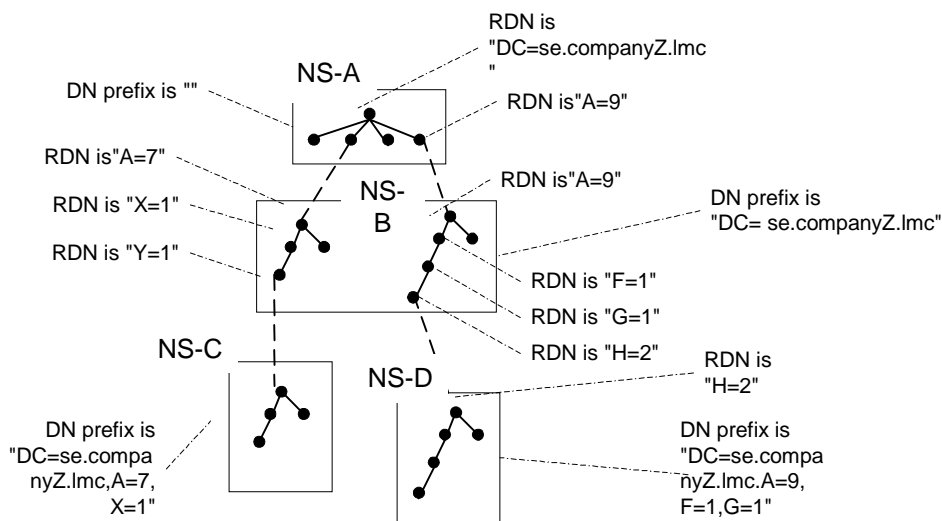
RDN is "DC=se.companyZ.lmc "

NS-A

DN prefix is ""

RDN is"A=9"

RDN is"A=7"

NS-B

RDN is"A=9"

DN prefix is "DC= se.companyZ.lmc"

RDN is "X=1"

RDN is "Y=1"

RDN is "F=1"

RDN is "G=1"

RDN is "H=2"

NS-C

NS-D

RDN is "H=2"

DN prefix is "DC=se.companyZ.lmc,A=7, X=1"

DN prefix is "DC=se.companyZ.lmc.A=9, F=1,G=1"